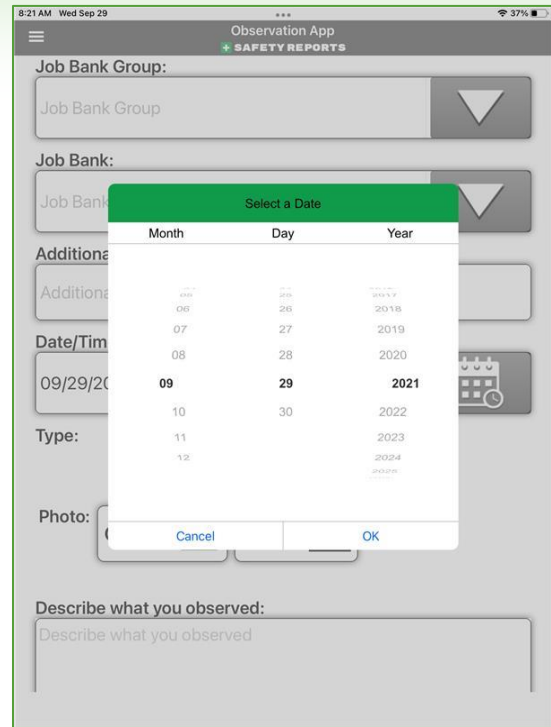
8:21 AM Wed Sep 29
37%

Observation App
SAFETY REPORTS

Job Bank Group:

Job Bank Group

Job Bank:

Job Bank

Additiona

Additiona

Date/Tim

09/29/20

Type:

Photo:

Select a Date

| Month | Day | Year |
|---|---|---|
| 06 | 26 | 2018 |
| 07 | 27 | 2019 |
| 08 | 28 | 2020 |
| 09 | 29 | 2021 |
| 10 | 30 | 2022 |
| 11 | | 2023 |
| 12 | | 2024 |

Cancel
OK

Describe what you observed:

Describe what you observed